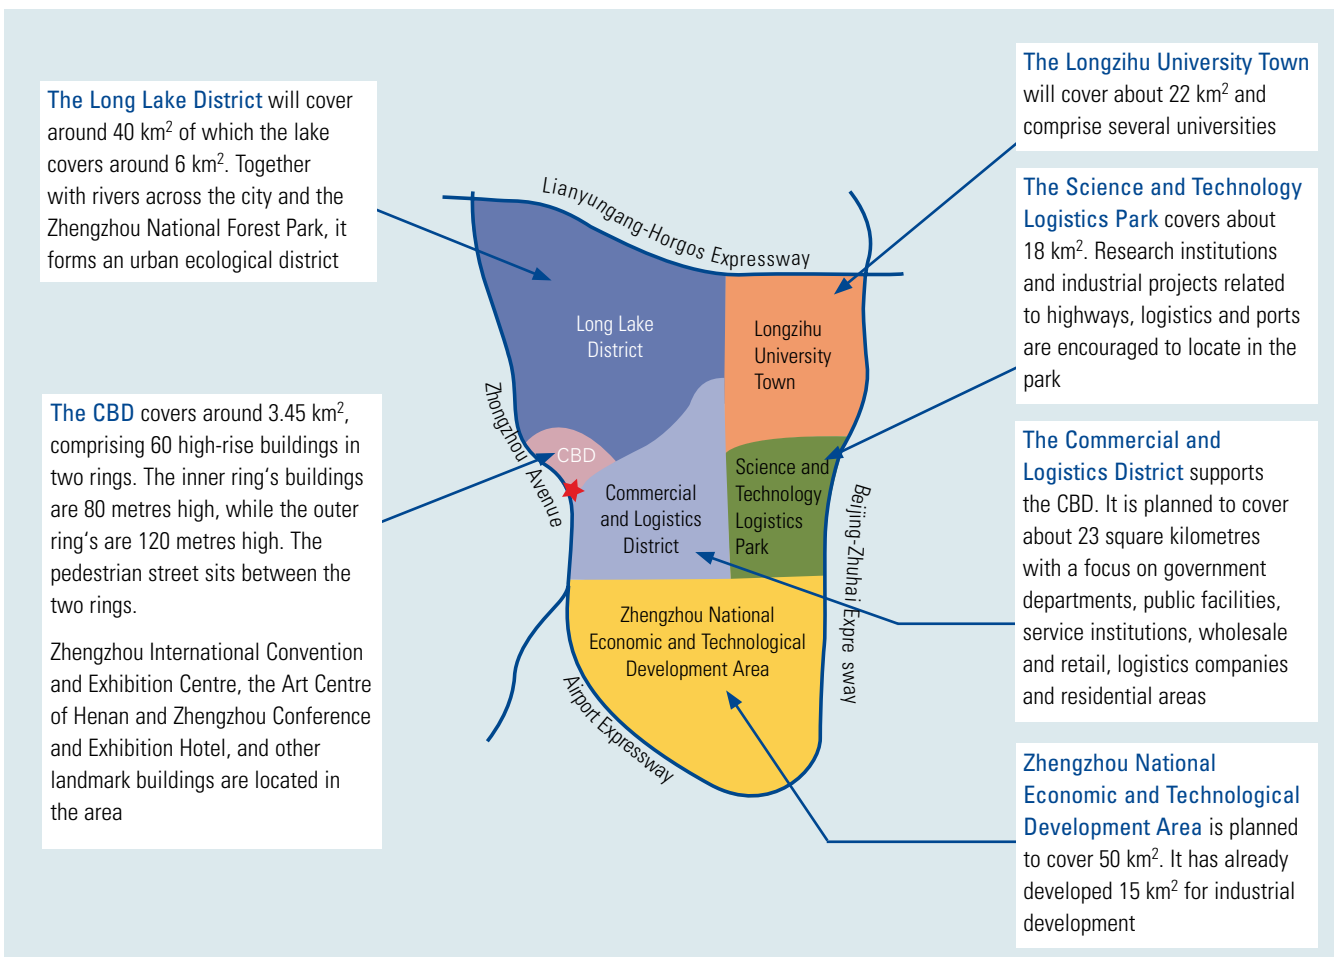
The Long Lake District will cover around 40 km$^2$ of which the lake covers around 6 km$^2$. Together with rivers across the city and the Zhengzhou National Forest Park, it forms an urban ecological district

The CBD covers around 3.45 km$^2$, comprising 60 high-rise buildings in two rings. The inner ring's buildings are 80 metres high, while the outer ring's are 120 metres high. The pedestrian street sits between the two rings.

Zhengzhou International Convention and Exhibition Centre, the Art Centre of Henan and Zhengzhou Conference and Exhibition Hotel, and other landmark buildings are located in the area

Lianyungang-Horgos Expressway

Long Lake District

Longzihu University Town

CBD

Zhongzhou Avenue

Commercial and Logistics District

Science and Technology Logistics Park

Beijing-Zhuhai Expre sway

Zhengzhou National Economic and Technological Development Area

Airport Expressway

The Longzihu University Town will cover about 22 km$^2$ and comprise several universities

The Science and Technology Logistics Park covers about 18 km$^2$. Research institutions and industrial projects related to highways, logistics and ports are encouraged to locate in the park

The Commercial and Logistics District supports the CBD. It is planned to cover about 23 square kilometres with a focus on government departments, public facilities, service institutions, wholesale and retail, logistics companies and residential areas

Zhengzhou National Economic and Technological Development Area is planned to cover 50 km$^2$. It has already developed 15 km$^2$ for industrial development